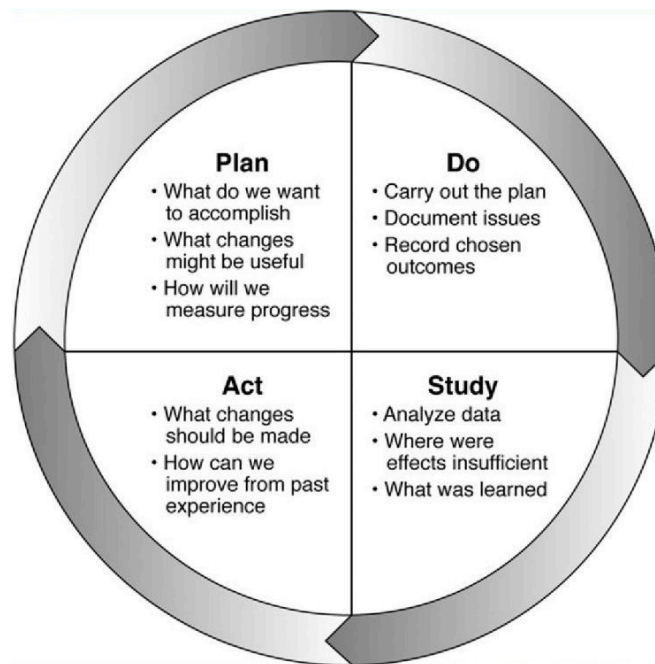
Plan
• What do we want to accomplish
• What changes might be useful
• How will we measure progress

Do
• Carry out the plan
• Document issues
• Record chosen outcomes

Act
• What changes should be made
• How can we improve from past experience

Study
• Analyze data
• Where were effects insufficient
• What was learned